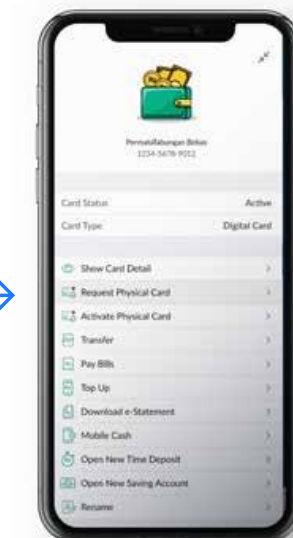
PermataTabungan Bebas
1234-5678-9012

Card Status Active
Card Type Digital Card

Show Card Detail
Request Physical Card
Activate Physical Card
Transfer
Pay Bills
Top Up
Download e-Statement
Mobile Cash
Open New Time Deposit
Open New Saving Account
Rename